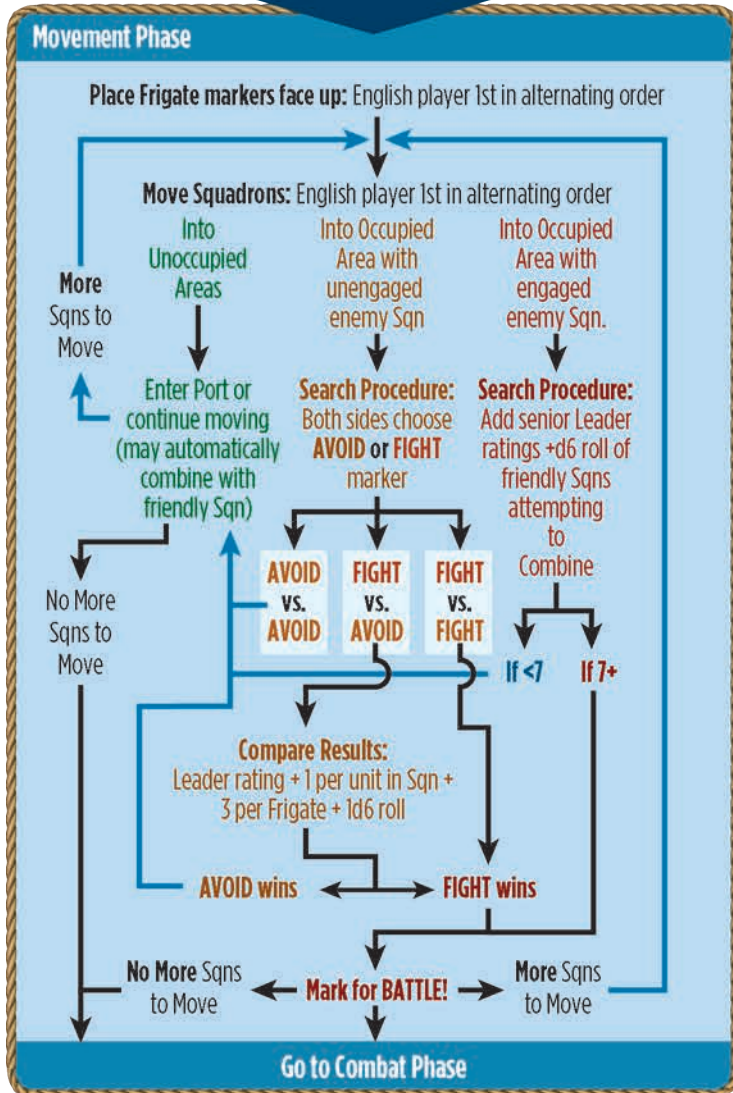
Movement Phase

Place Frigate markers face up: English player 1st in alternating order

Move Squadrons: English player 1st in alternating order

More Sqns to Move

Into Unoccupied Areas

Enter Port or continue moving (may automatically combine with friendly Sqn)

No More Sqns to Move

Into Occupied Area with unengaged enemy Sqn

Search Procedure: Both sides choose AVOID or FIGHT marker

AVOID vs. AVOID

FIGHT vs. AVOID

FIGHT vs. FIGHT

Into Occupied Area with engaged enemy Sqn.

Search Procedure: Add senior Leader ratings +d6 roll of friendly Sqns attempting to Combine

If <7

If 7+

Compare Results: Leader rating + 1 per unit in Sqn + 3 per Frigate + 1d6 roll

AVOID wins

FIGHT wins

No More Sqns to Move

Mark for BATTLE!

More Sqns to Move

Go to Combat Phase